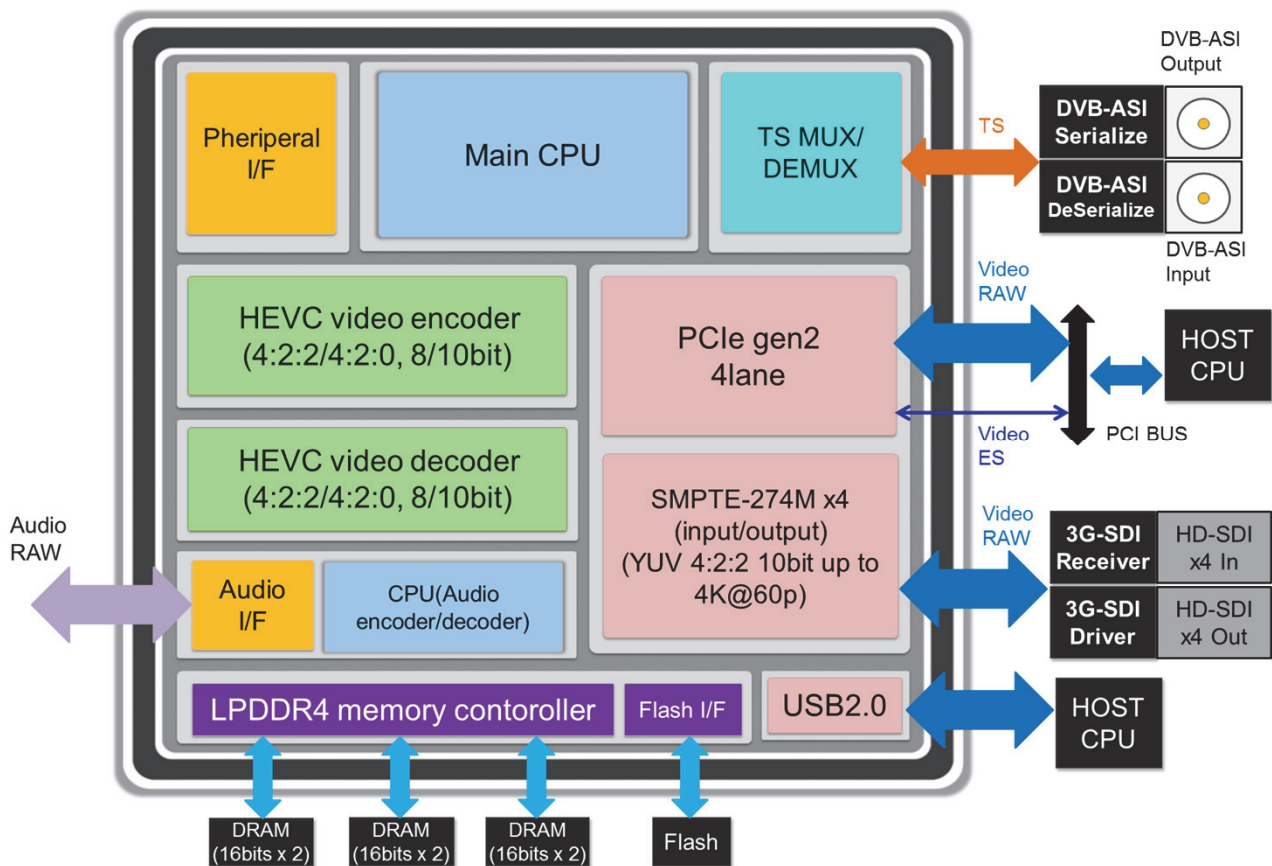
Pheriperal I/F

Main CPU

TS MUX/ DEMUX

TS

DVB-ASI Output

DVB-ASI Serialize

DVB-ASI DeSerialize

DVB-ASI Input

HEVC video encoder (4:2:2/4:2:0, 8/10bit)

PCIe gen2 4lane

Video RAW

HOST CPU

Video ES

PCI BUS

HEVC video decoder (4:2:2/4:2:0, 8/10bit)

SMPTE-274M x4 (input/output) (YUV 4:2:2 10bit up to 4K@60p)

Video RAW

3G-SDI Receiver

HD-SDI x4 In

3G-SDI Driver

HD-SDI x4 Out

Audio RAW

Audio I/F

CPU(Audio encoder/decoder)

LPDDR4 memory contoroller

Flash I/F

USB2.0

HOST CPU

DRAM (16bits x 2)

DRAM (16bits x 2)

DRAM (16bits x 2)

Flash